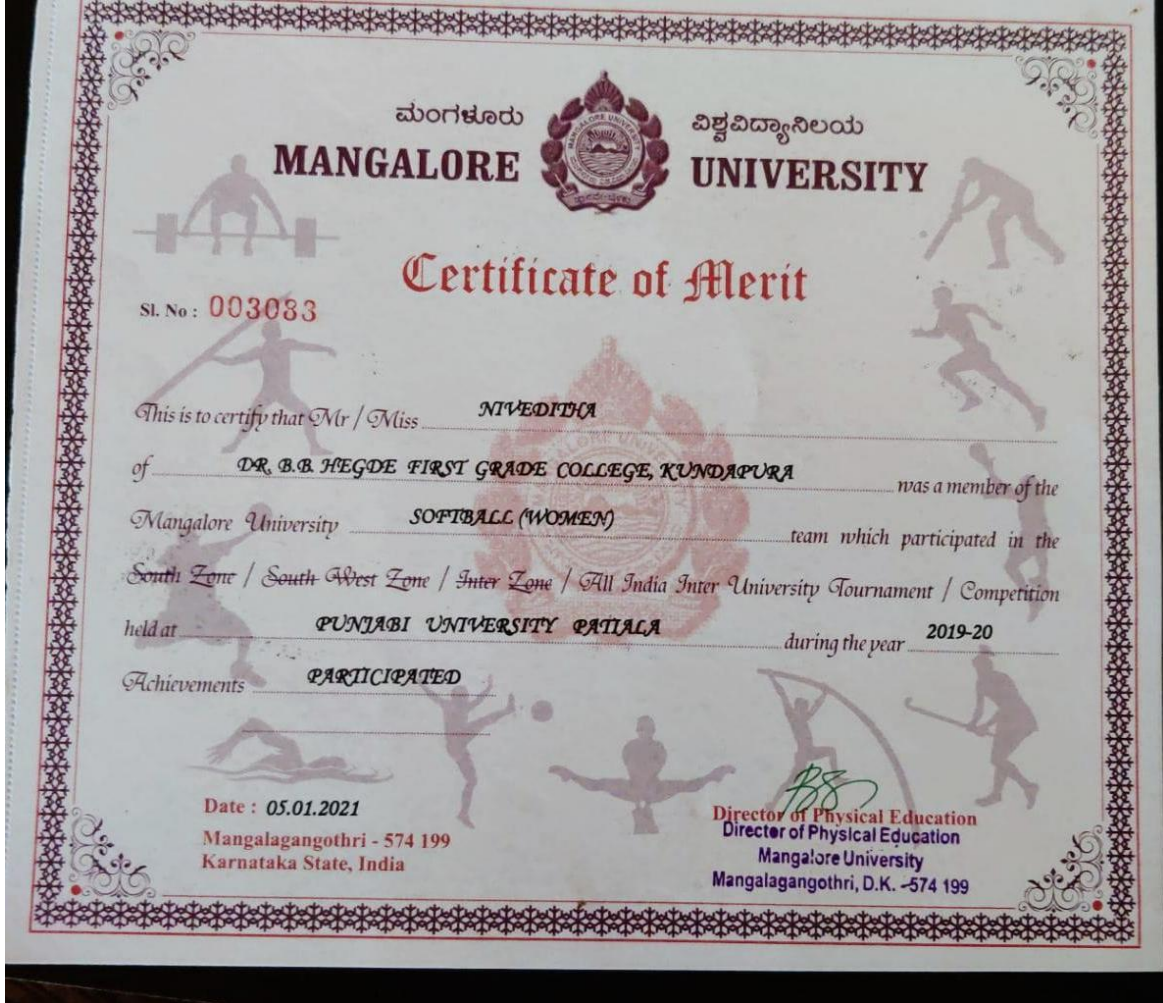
ಮಂಗಳೂರು ವಿಶ್ವವಿದ್ಯಾನಿಲಯ
MANGALORE UNIVERSITY

Certificate of Merit

Sl. No : 003033

This is to certify that Mr / Miss NIVEDITHA

of DR. B.B. HEGDE FIRST GRADE COLLEGE, KUNDAPURA was a member of the

Mangalore University SOFTBALL (WOMEN) team which participated in the

~~South Zone~~ / ~~South~~ West Zone / ~~Inter Zone~~ / All India Inter University Tournament / Competition

held at PUNJABI UNIVERSITY PATIALA during the year 2019-20

Achievements PARTICIPATED

Date : 05.01.2021
Mangalagangothri - 574 199
Karnataka State, India

Director of Physical Education
Director of Physical Education
Mangalore University
Mangalagangothri, D.K. -574 199